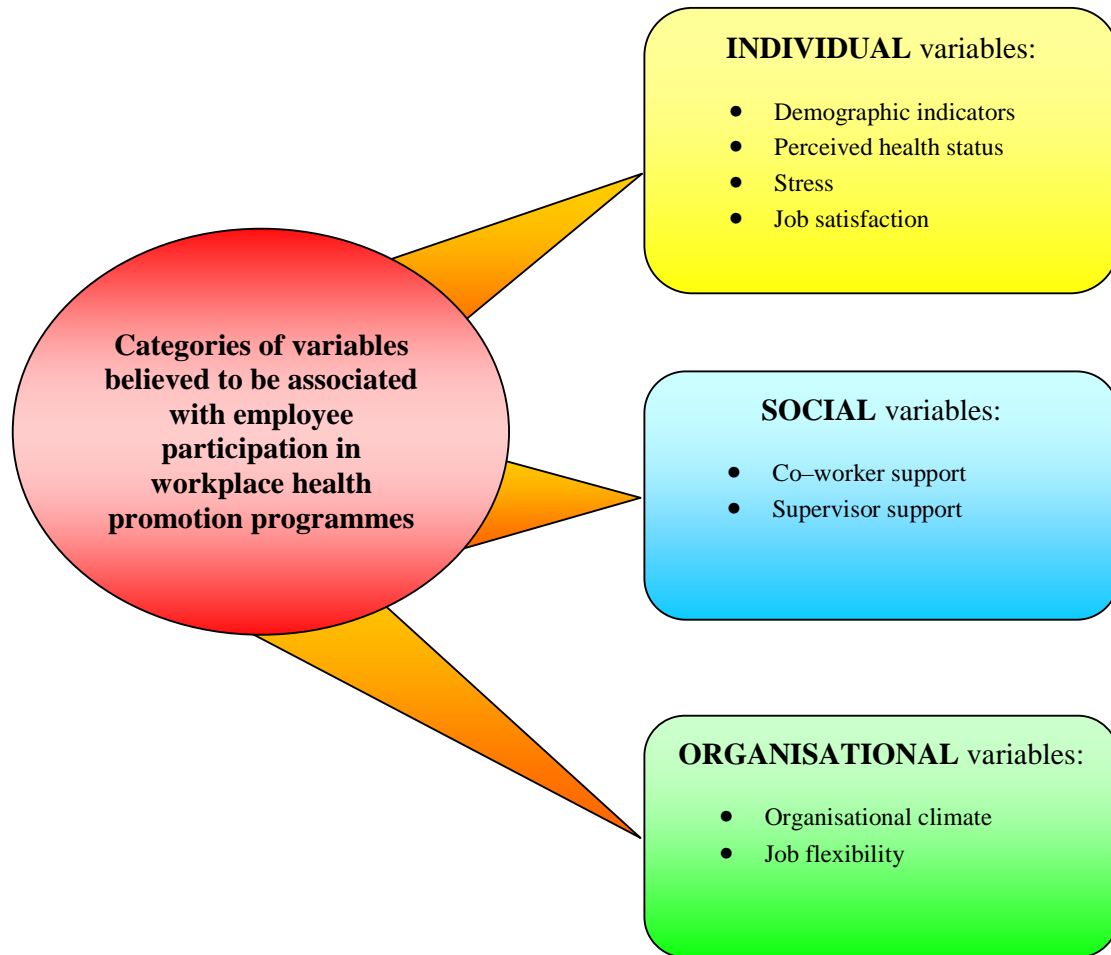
Categories of variables believed to be associated with employee participation in workplace health promotion programmes

**INDIVIDUAL** variables:

- Demographic indicators
- Perceived health status
- Stress
- Job satisfaction

**SOCIAL** variables:

- Co–worker support
- Supervisor support

**ORGANISATIONAL** variables:

- Organisational climate
- Job flexibility